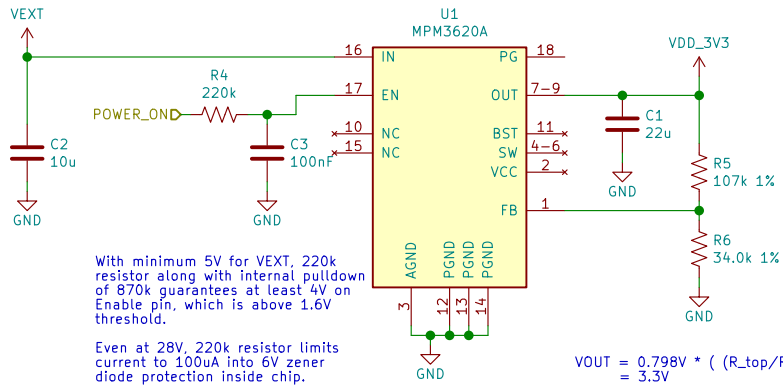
VEXT

U1
MPM3620A

VDD_3V3

16 IN
18 PG
R4
220k
POWER_ON
17 EN
OUT 7-9
C1
22u
C2
10u
C3
100nF
10 NC
15 NC
BST 11
SW 4-6
VCC 2
FB 1
R5
107k 1%
R6
34.0k 1%
GND
GND
GND
GND
AGND
PGND
PGND
PGND
3
12
13
14
GND

With minimum 5V for VEXT, 220k resistor along with internal pulldown of 870k guarantees at least 4V on Enable pin, which is above 1.6V threshold.

Even at 28V, 220k resistor limits current to 100uA into 6V zener diode protection inside chip.

VOUT = 0.798V * ( (R_top/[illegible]
= 3.3V